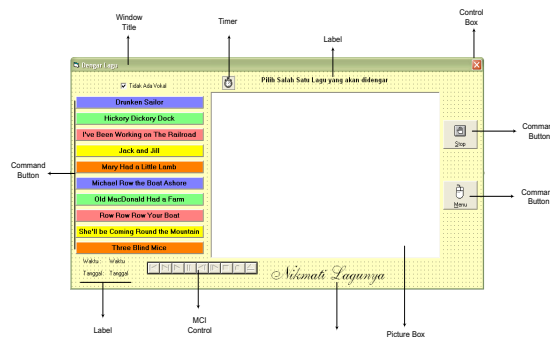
Window Title

Timer

Label

Control Box

Dengar Lagu

Tidak Ada Vokal

Pilih Salah Satu Lagu yang akan didengar

Drunken Sailor

Hickory Dickory Dock

I've Been Working on The Railroad

Jack and Jill

Mary Had a Little Lamb

Michael Row the Boat Ashore

Old MacDonald Had a Farm

Row Row Row Your Boat

She'll be Coming Round the Mountain

Three Blind Mice

Command Button

Stop

Command Button

Menu

Command Button

Waktu Waktu

Tanggal Tanggal

Nikmati Lagunya

Label

MCI Control

Picture Box